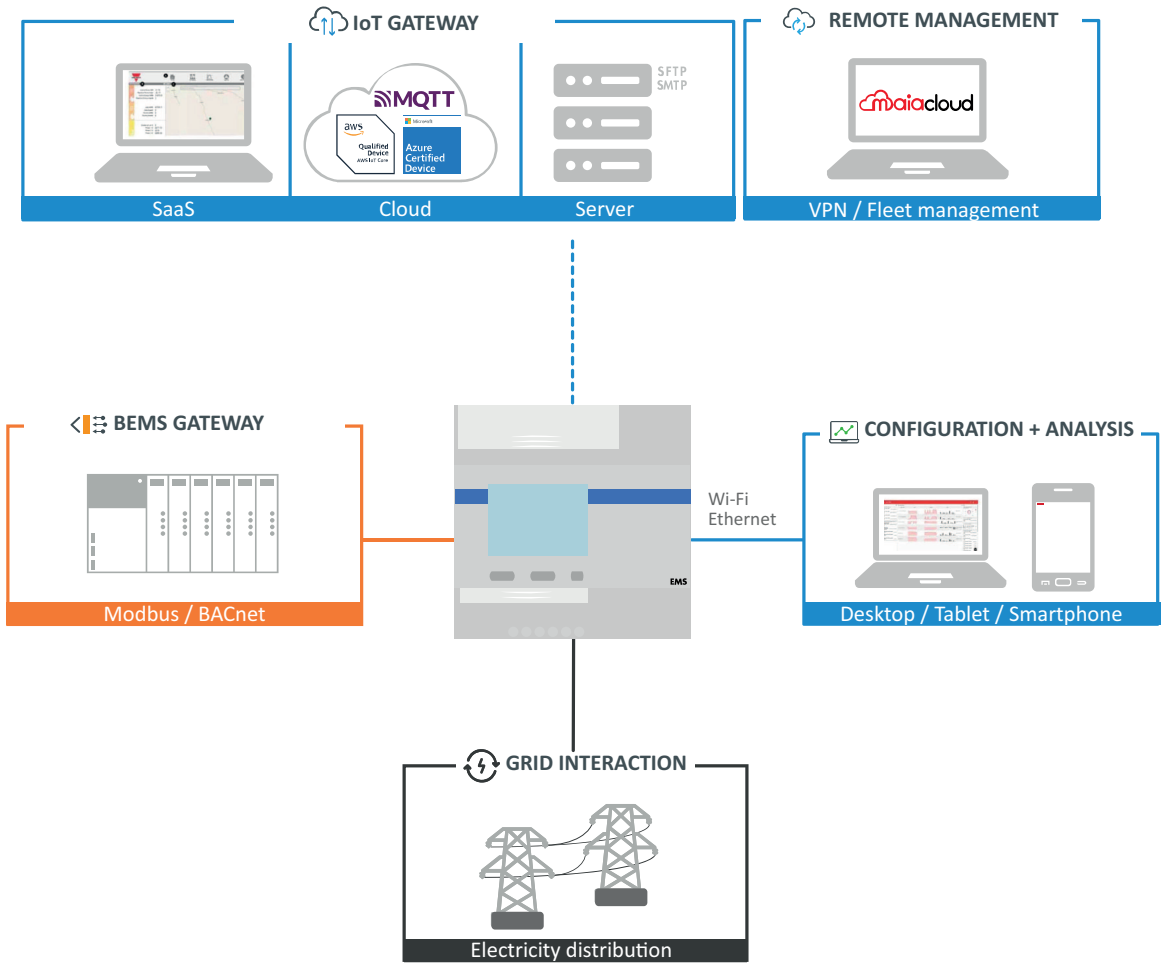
IoT GATEWAY

MQTT

aws
Qualified Device
AWS IoT Core

Microsoft
Azure Certified Device

SFTP
SMTP

SaaS

Cloud

Server

REMOTE MANAGEMENT

maiacloud

VPN / Fleet management

BEMS GATEWAY

Modbus / BACnet

EMS

Wi-Fi
Ethernet

CONFIGURATION + ANALYSIS

Desktop / Tablet / Smartphone

GRID INTERACTION

Electricity distribution